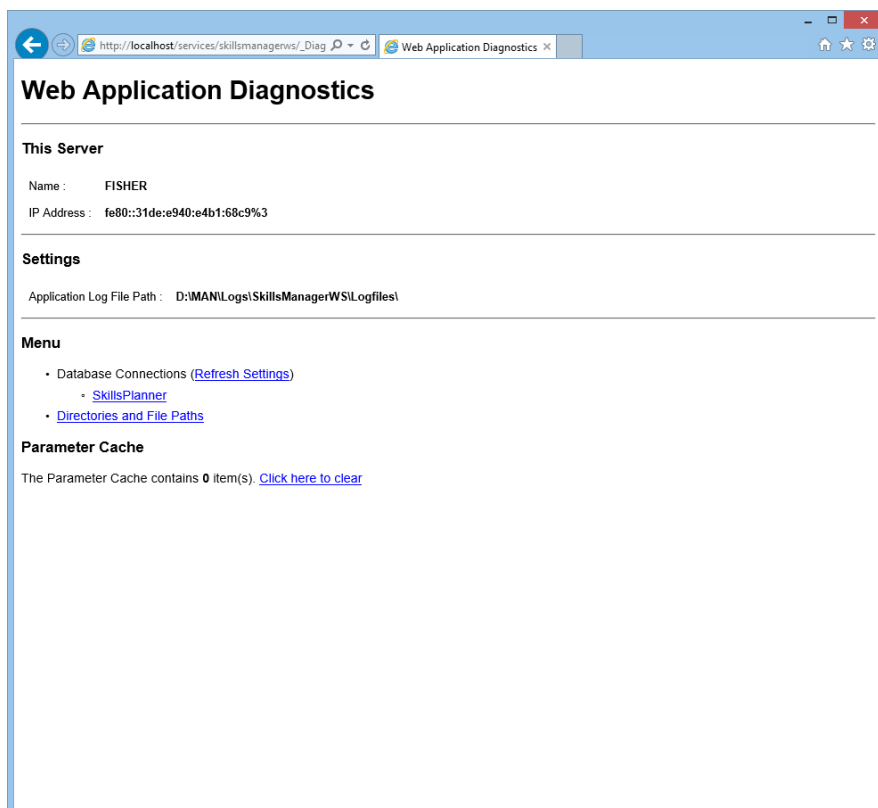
http://localhost/services/skillsmanagerws/_Diag

Web Application Diagnostics ×

# Web Application Diagnostics

### This Server

Name : FISHER

IP Address : fe80::31de:e940:e4b1:68c9%3

### Settings

Application Log File Path : D:\MAN\Logs\SkillsManagerWS\Logfiles\

### Menu

- Database Connections (Refresh Settings)
  - SkillsPlanner
- Directories and File Paths

### Parameter Cache

The Parameter Cache contains **0** item(s). Click here to clear